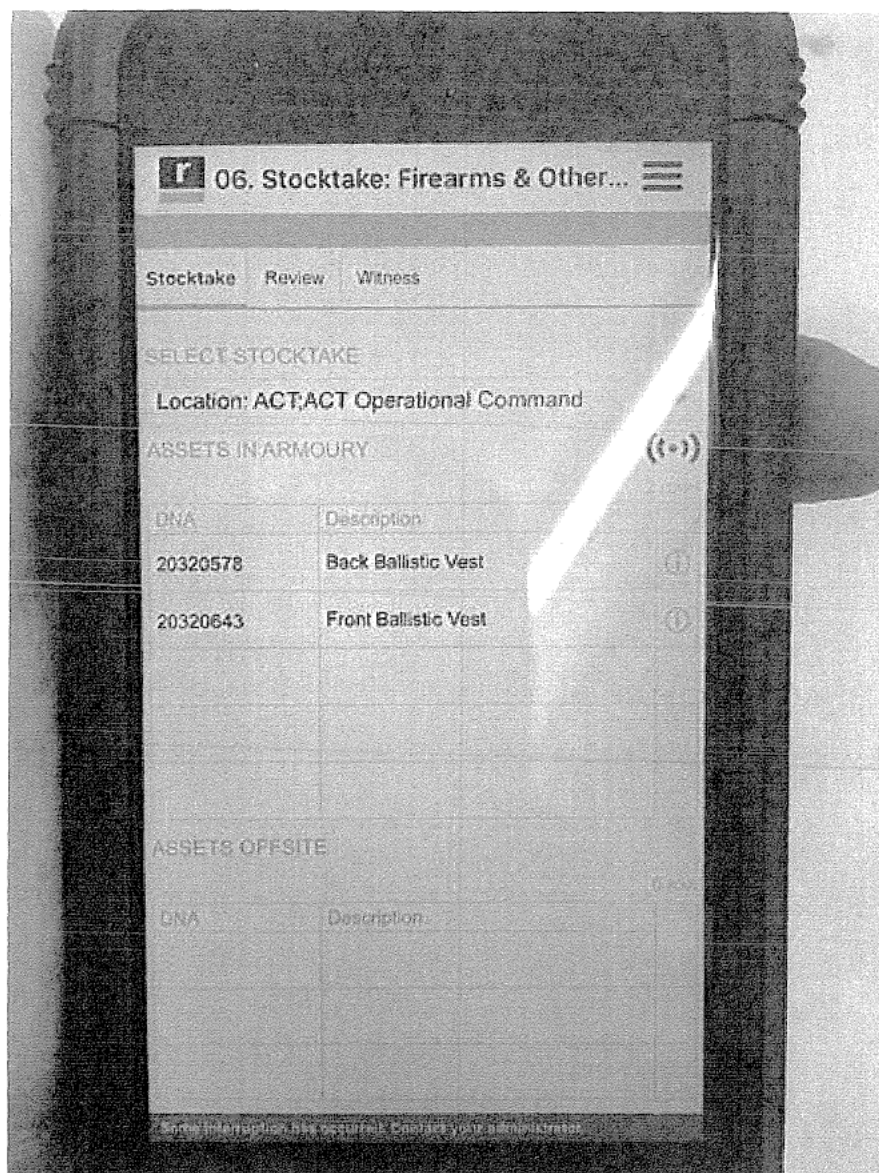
r 06. Stocktake: Firearms & Other...

Stocktake Review Witness

SELECT STOCKTAKE

Location: ACT;ACT Operational Command

ASSETS IN ARMOURY

| DNA | Description |
|---|---|
| 20320578 | Back Ballistic Vest |
| 20320643 | Front Ballistic Vest |

ASSETS OFFSITE

| DNA | Description |
|---|---|

Some interruption has occurred. Contact your administrator